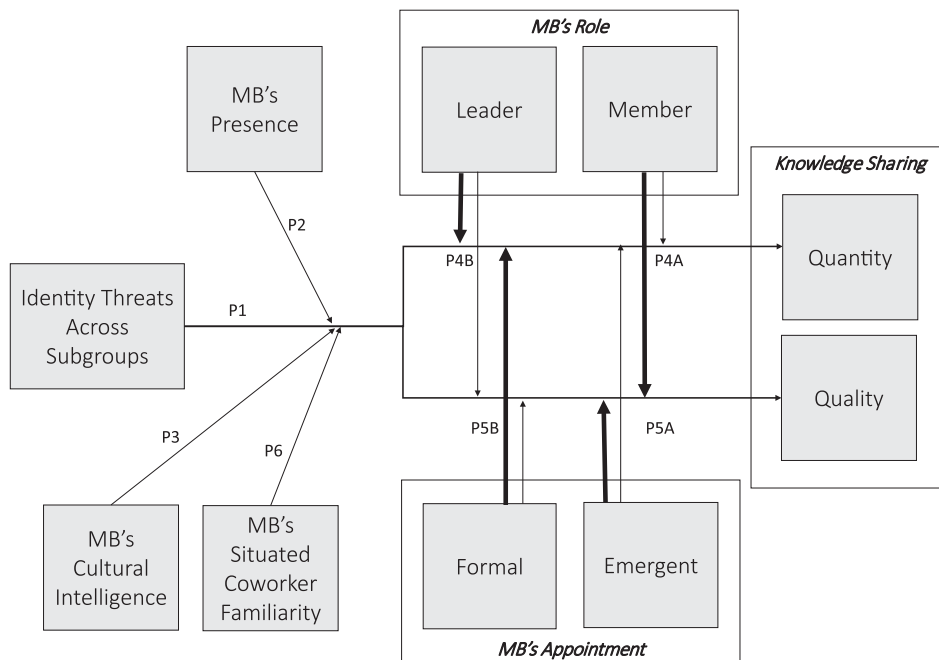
MB's Role

Leader

Member

MB's Presence

Knowledge Sharing

P2

P4B

P4A

Quantity

Identity Threats Across Subgroups

P1

Quality

P3

P6

P5B

P5A

MB's Cultural Intelligence

MB's Situated Coworker Familiarity

Formal

Emergent

MB's Appointment